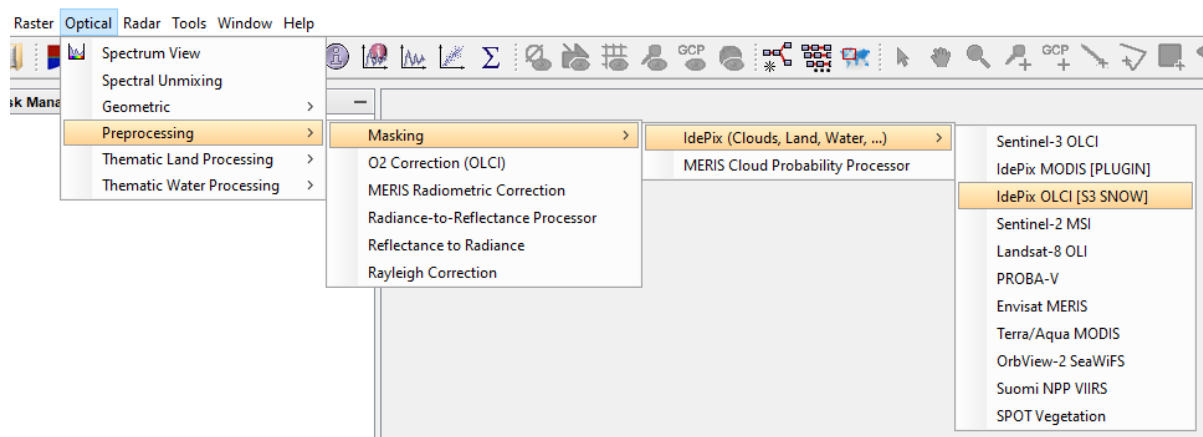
Raster Optical Radar Tools Window Help

Spectrum View
Spectral Unmixing
Geometric >
Preprocessing >
Thematic Land Processing >
Thematic Water Processing >

sk Mana

GCP GCP

Masking >
O2 Correction (OLCI)
MERIS Radiometric Correction
Radiance-to-Reflectance Processor
Reflectance to Radiance
Rayleigh Correction

IdePix (Clouds, Land, Water, ...) >
MERIS Cloud Probability Processor

Sentinel-3 OLCI
IdePix MODIS [PLUGIN]
IdePix OLCI [S3 SNOW]
Sentinel-2 MSI
Landsat-8 OLI
PROBA-V
Envisat MERIS
Terra/Aqua MODIS
OrbView-2 SeaWiFS
Suomi NPP VIIRS
SPOT Vegetation